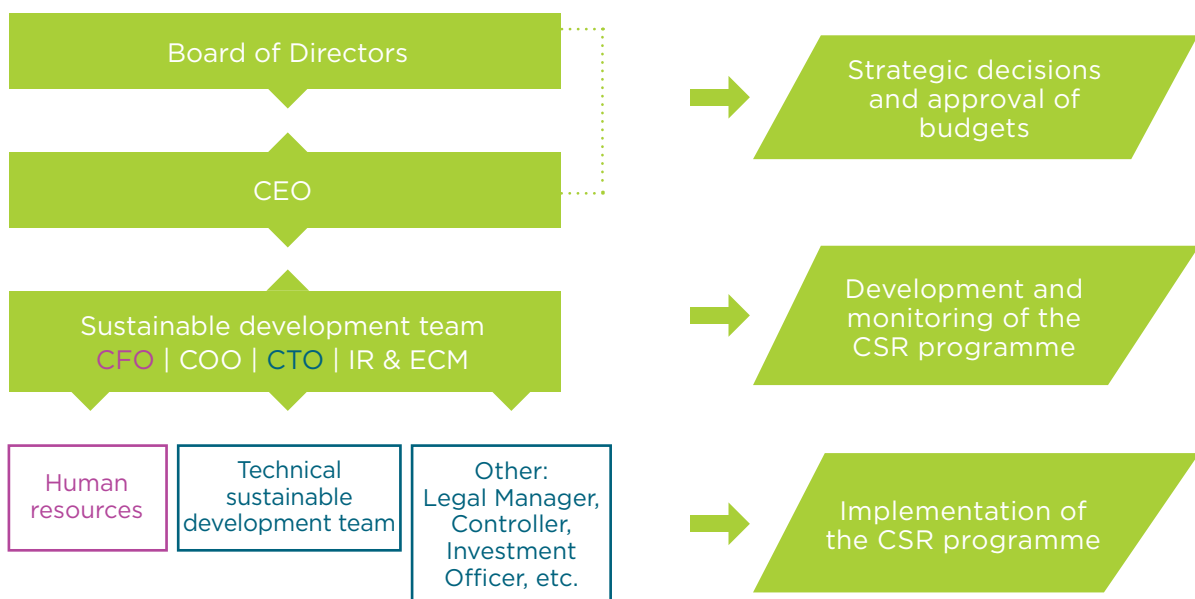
Board of Directors

CEO

Sustainable development team
CFO | COO | CTO | IR & ECM

Human resources

Technical sustainable development team

Other:
Legal Manager, Controller, Investment Officer, etc.

Strategic decisions and approval of budgets

Development and monitoring of the CSR programme

Implementation of the CSR programme